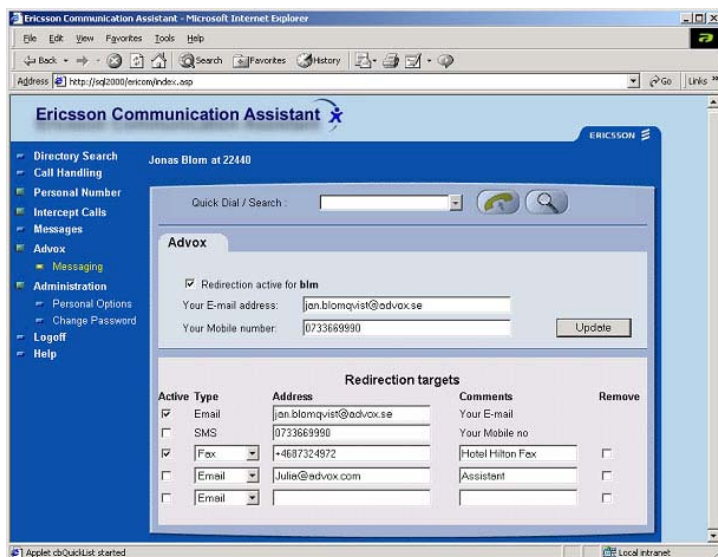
Ericsson Communication Assistant - Microsoft Internet Explorer

File Edit View Favorites Tools Help

Back Search Favorites History

Address http://sql2000/ericom/index.asp

Go Links

Ericsson Communication Assistant

ERICSSON

Directory Search
Call Handling
Personal Number
Intercept Calls
Messages
Advox
Messaging
Administration
Personal Options
Change Password
Logoff
Help

Jonas Blom at 22440

Quick Dial / Search :

Advox

☑ Redirection active for blm

Your E-mail address: jan.blomqvist@advox.se

Your Mobile number: 0733669990

Update

Redirection targets

| Active | Type | Address | Comments | Remove |
|---|---|---|---|---|
| ☑ | Email | jan.blomqvist@advox.se | Your E-mail | |
| ☐ | SMS | 0733669990 | Your Mobile no | |
| ☑ | Fax | +4687324972 | Hotel Hilton Fax | ☐ |
| ☐ | Email | Julie@advox.com | Assistant | ☐ |
| ☐ | Email | | | ☐ |

Applet cbQuickList started

Local intranet